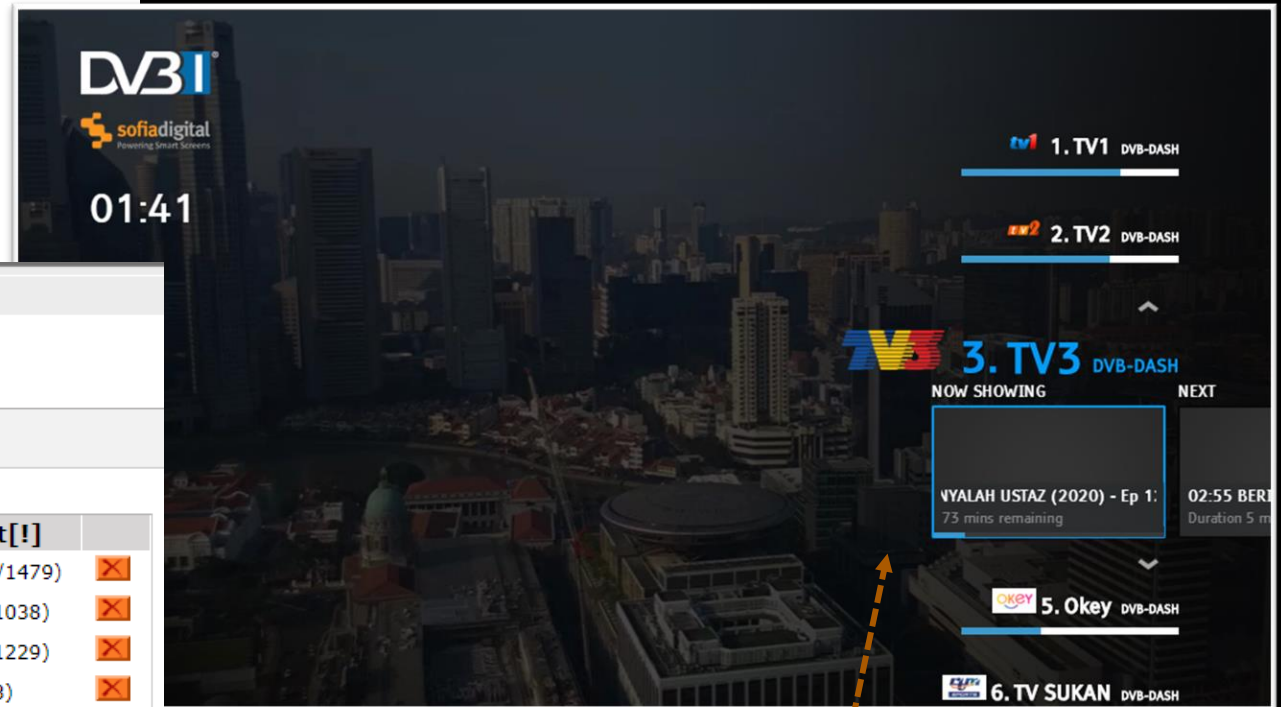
DVB I
sofiadigital
Powering Smart Screens

01:41

1. TV1 DVB-DASH

2. TV2 DVB-DASH

3. TV3 DVB-DASH

NOW SHOWING

NEXT

NYALAH USTAZ (2020) - Ep 1

73 mins remaining

02:55 BERI

Duration 5 m

5. Okey DVB-DASH

6. TV SUKAN DVB-DASH

t[!]

/1479)

1038)

1229)

3)